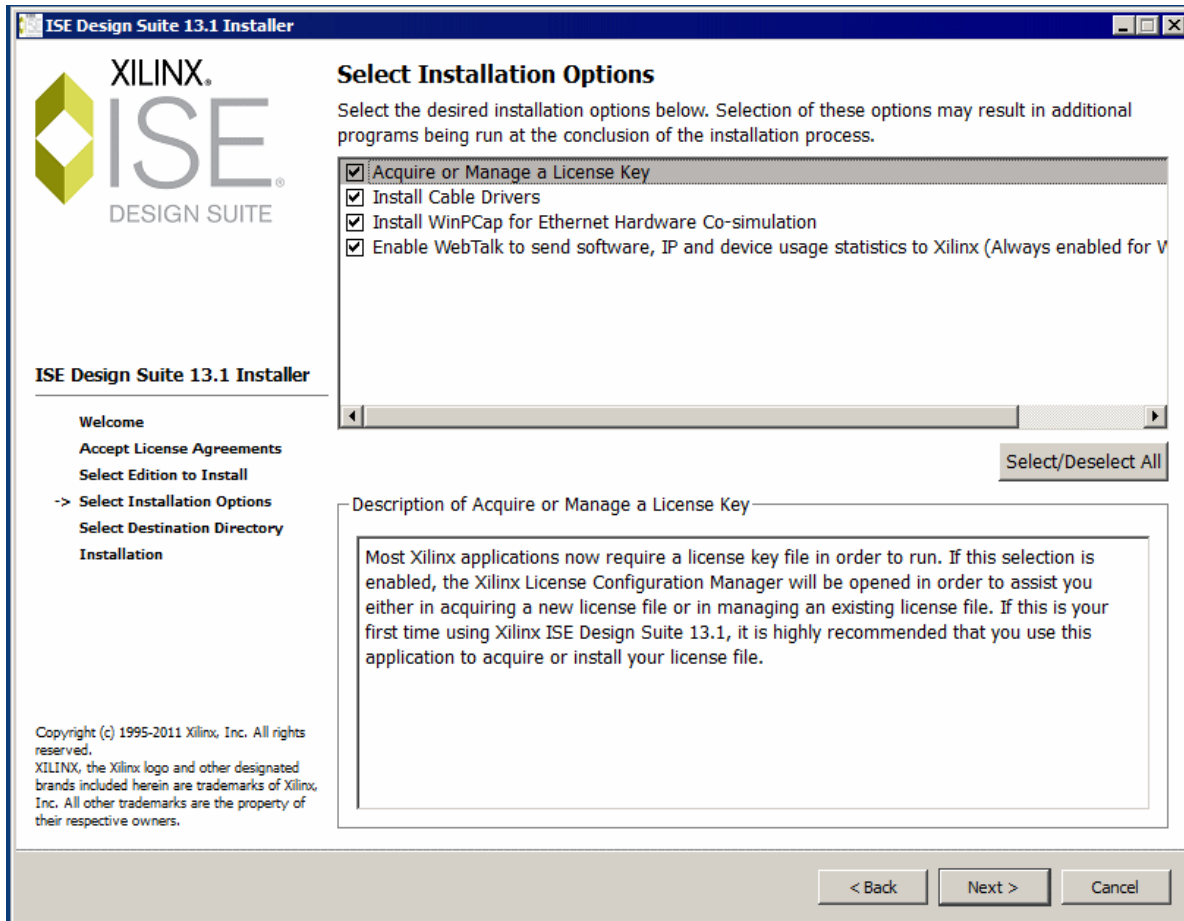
ISE Design Suite 13.1 Installer

XILINX®
ISE®
DESIGN SUITE

Select Installation Options

Select the desired installation options below. Selection of these options may result in additional programs being run at the conclusion of the installation process.

☑ Acquire or Manage a License Key
☑ Install Cable Drivers
☑ Install WinPCap for Ethernet Hardware Co-simulation
☑ Enable WebTalk to send software, IP and device usage statistics to Xilinx (Always enabled for W

Select/Deselect All

ISE Design Suite 13.1 Installer

Welcome
Accept License Agreements
Select Edition to Install
-> Select Installation Options
Select Destination Directory
Installation

Description of Acquire or Manage a License Key

Most Xilinx applications now require a license key file in order to run. If this selection is enabled, the Xilinx License Configuration Manager will be opened in order to assist you either in acquiring a new license file or in managing an existing license file. If this is your first time using Xilinx ISE Design Suite 13.1, it is highly recommended that you use this application to acquire or install your license file.

Copyright (c) 1995-2011 Xilinx, Inc. All rights reserved.
XILINX, the Xilinx logo and other designated brands included herein are trademarks of Xilinx, Inc. All other trademarks are the property of their respective owners.

< Back
Next >
Cancel